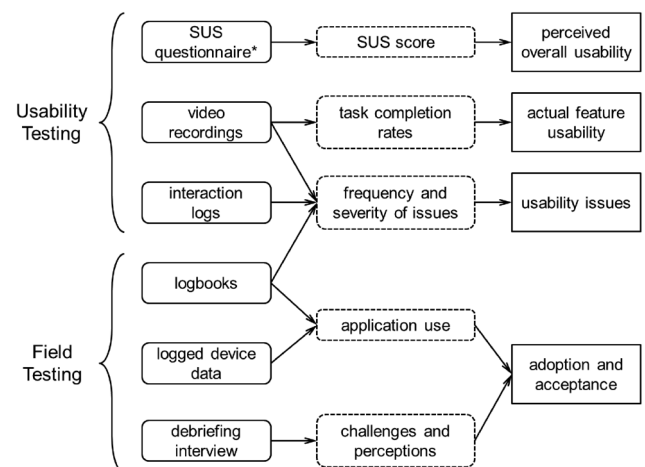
Usability Testing

SUS questionnaire*

SUS score

perceived overall usability

video recordings

task completion rates

actual feature usability

interaction logs

frequency and severity of issues

usability issues

Field Testing

logbooks

application use

logged device data

adoption and acceptance

debriefing interview

challenges and perceptions